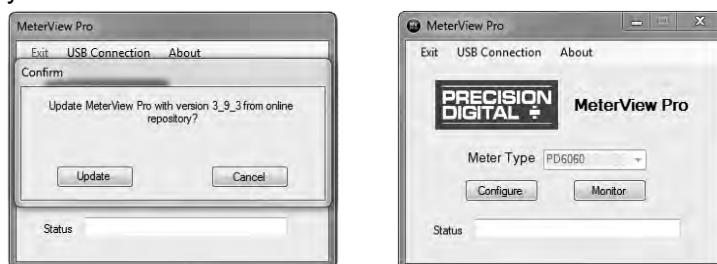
MeterView Pro

Exit USB Connection About

Confirm

Update MeterView Pro with version 3_9_3 from online repository?

Update

Cancel

Status

MeterView Pro

Exit USB Connection About

PRECISION DIGITAL

MeterView Pro

Meter Type PD6060

Configure

Monitor

Status